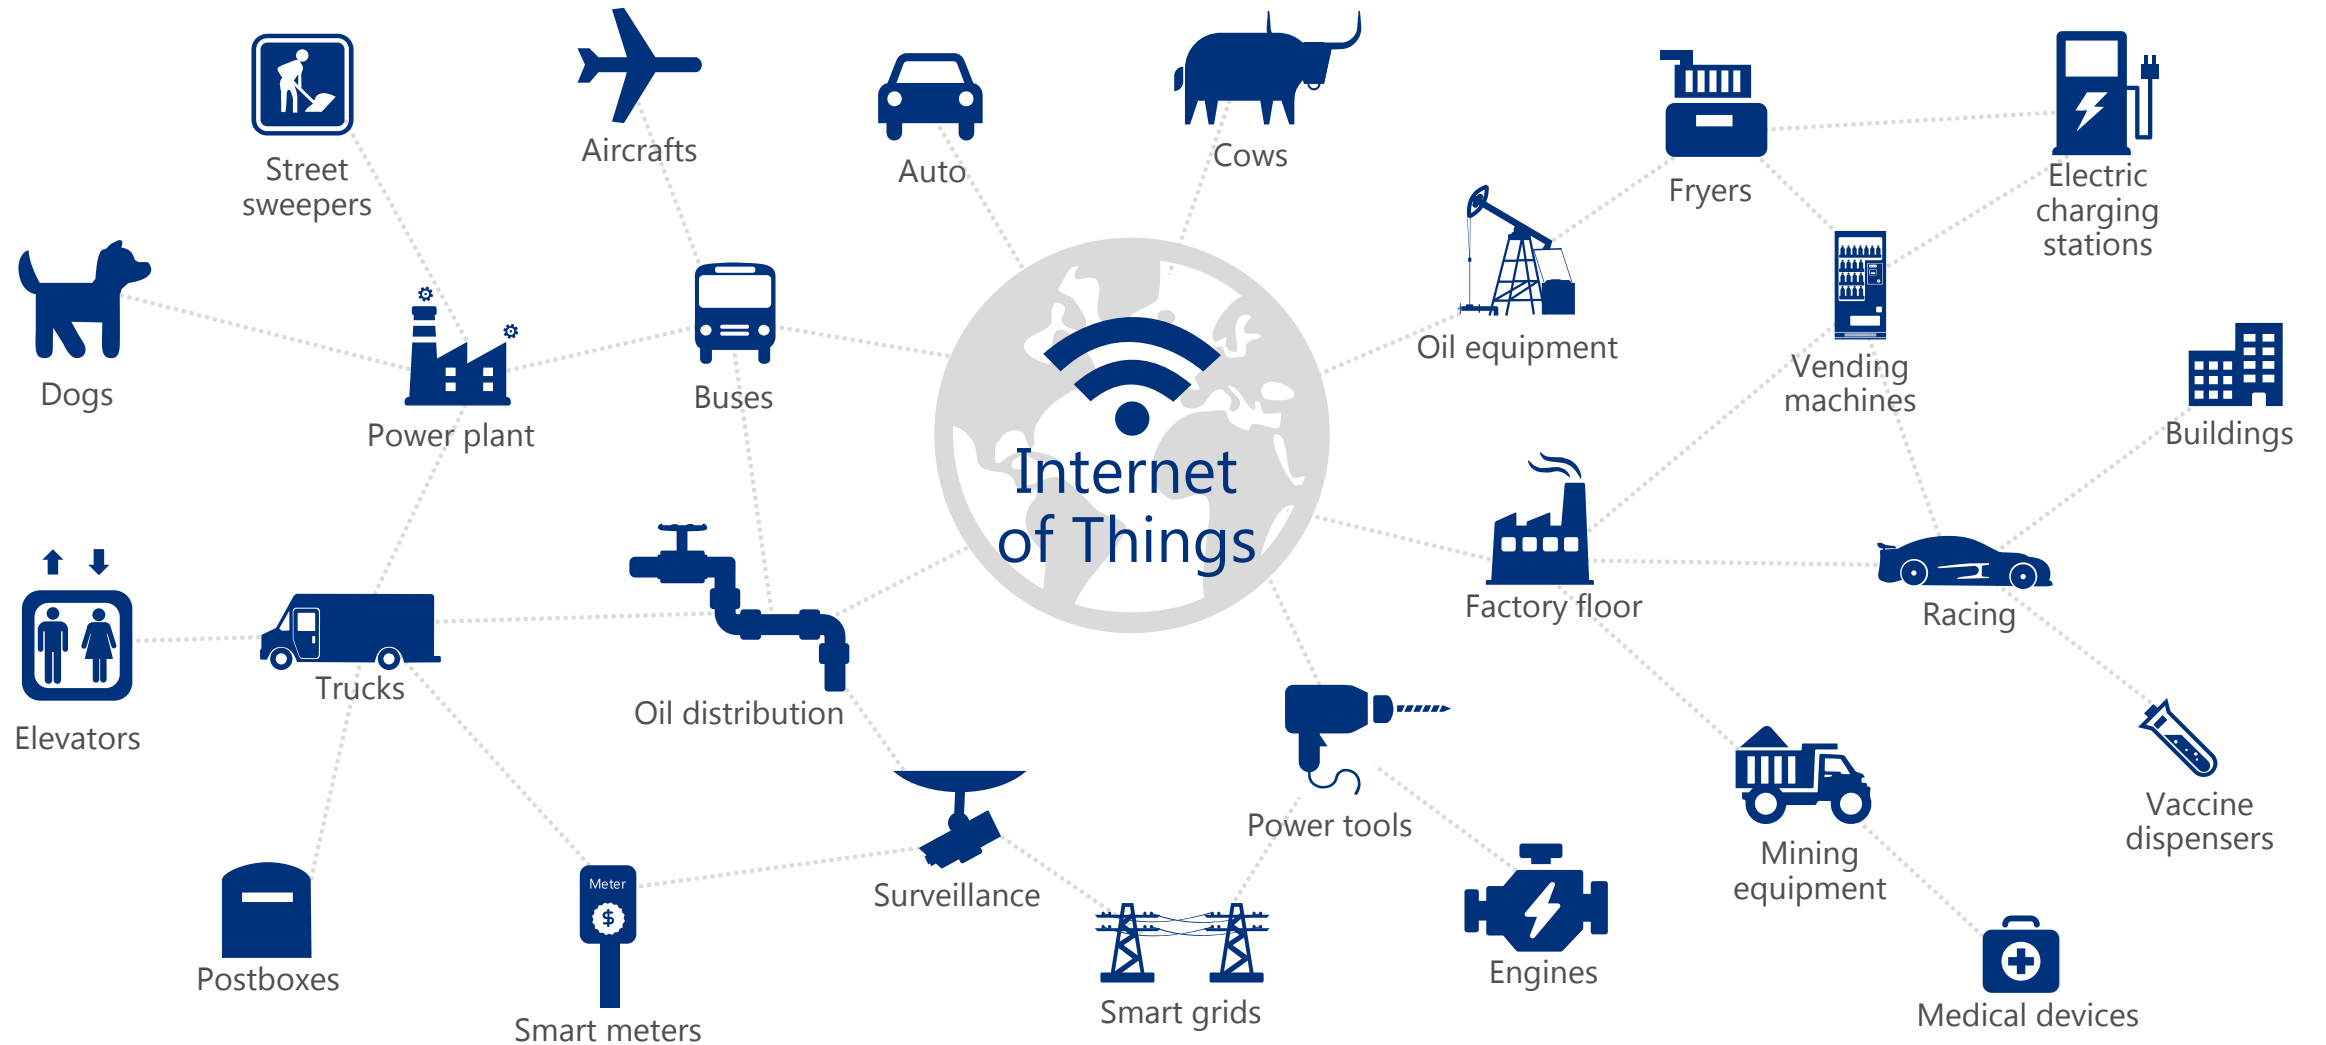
Street sweepers

Aircrafts

Auto

Cows

Fryers

Electric charging stations

Dogs

Power plant

Buses

Oil equipment

Vending machines

Buildings

Internet of Things

Factory floor

Racing

Elevators

Trucks

Oil distribution

Power tools

Mining equipment

Vaccine dispensers

Surveillance

Engines

Postboxes

Meter

$

Smart meters

Smart grids

Medical devices